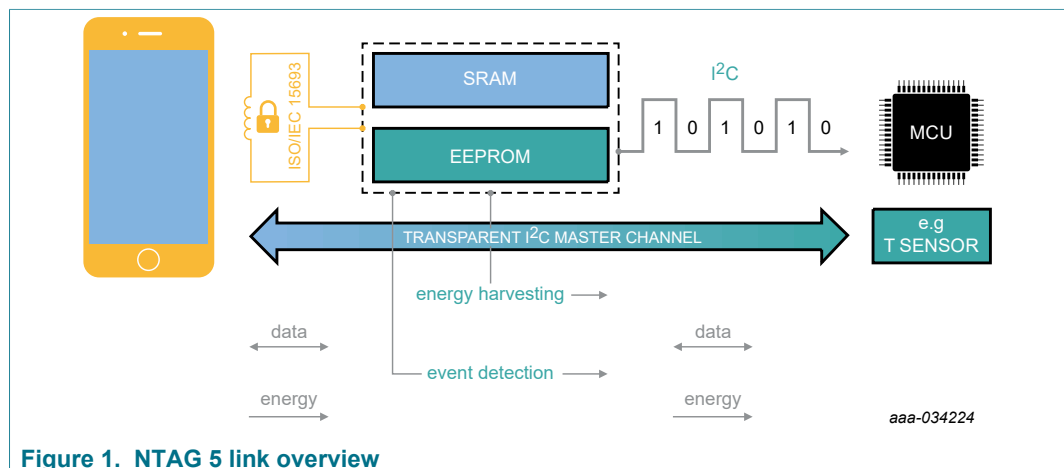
ISO/IEC 15693

SRAM

EEPROM

$I^2C$

1 0 1 0 1 0

MCU

TRANSPARENT $I^2C$ MASTER CHANNEL

e.g
T SENSOR

energy harvesting

data

data

event detection

energy

energy

aaa-034224

Figure 1. NTAG 5 link overview